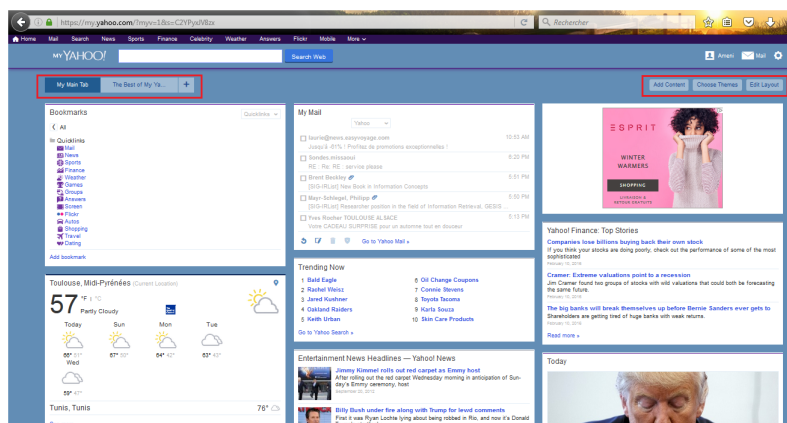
https://my.yahoo.com/?myv=1&s=C2YPyJV8Ix

Rechercher

Home Mail Search News Sports Finance Celebrity Weather Answers Flickr Mobile More

MY YAHOO!

Search Web

Ameni Mail

My Main Tab The Best of My Ya... +

Add Content Choose Themes Edit Layout

Bookmarks

Quicklinks

All

Quicklinks
Mail
News
Sports
Finance
Weather
Games
Groups
Answers
Screen
Flickr
Autos
Shopping
Travel
Dating

Add bookmark

My Mail

Yahoo

laurie@news.easyvoyage.com 10:53 AM
Jusqu'à -61% ! Profitez de promotions exceptionnelles !

Sondes.missaoui 8:20 PM
RE : Re: RE : service please

Brent Beckley 5:51 PM
[SIG-IRList] New Book in Information Concepts

Mayr-Schlegel, Philipp 5:50 PM
[SIG-IRList] Researcher position in the field of Information Retrieval, GESIS

Yves Rocher TOULOUSE ALSACE 5:13 PM
Votre CADEAU SURPRISE pour un automne tout en douceur

Go to Yahoo Mail »

ESPRIT

WINTER WARMERS

SHOPPING

Toulouse, Midi-Pyrénées (Current Location)

57 °F | °C
Partly Cloudy

Today Sun Mon Tue
66° 51° 67° 50° 64° 42° 63° 42°
Wed
59° 47°

Tunis, Tunis 76°

Trending Now

1 Bald Eagle
2 Rachel Weisz
3 Jared Kushner
4 Oakland Raiders
5 Keith Urban
6 Oil Change Coupons
7 Connie Stevens
8 Toyota Tacoma
9 Karla Souza
10 Skin Care Products

Go to Yahoo Search »

Yahoo! Finance: Top Stories

Companies lose billions buying back their own stock
If you think your stocks are doing poorly, check out the performance of some of the most sophisticated

Cramer: Extreme valuations point to a recession
Jim Cramer found two groups of stocks with wild valuations that could both be forecasting the same future.

The big banks will break themselves up before Bernie Sanders ever gets to
Shareholders are getting tired of huge banks with weak returns.

Read more »

Entertainment News Headlines — Yahoo! News

Jimmy Kimmel rolls out red carpet as Emmy host
After rolling out the red carpet Wednesday morning in anticipation of Sunday's Emmy ceremony, host

Billy Bush under fire along with Trump for lewd comments
First it was Ryan Lochte lying about being robbed in Rio, and now it's Donald

Today